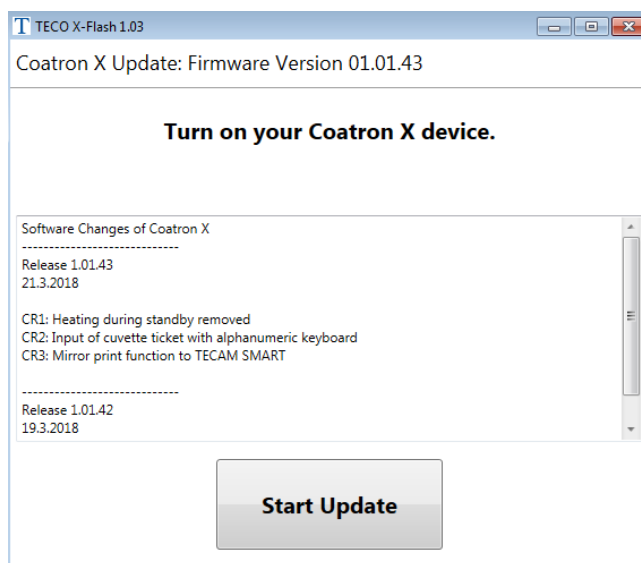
T TECO X-Flash 1.03

Coatron X Update: Firmware Version 01.01.43

Turn on your Coatron X device.

Software Changes of Coatron X
-----------------------------
Release 1.01.43
21.3.2018

CR1: Heating during standby removed
CR2: Input of cuvette ticket with alphanumeric keyboard
CR3: Mirror print function to TECAM SMART

-----------------------------
Release 1.01.42
19.3.2018

Start Update